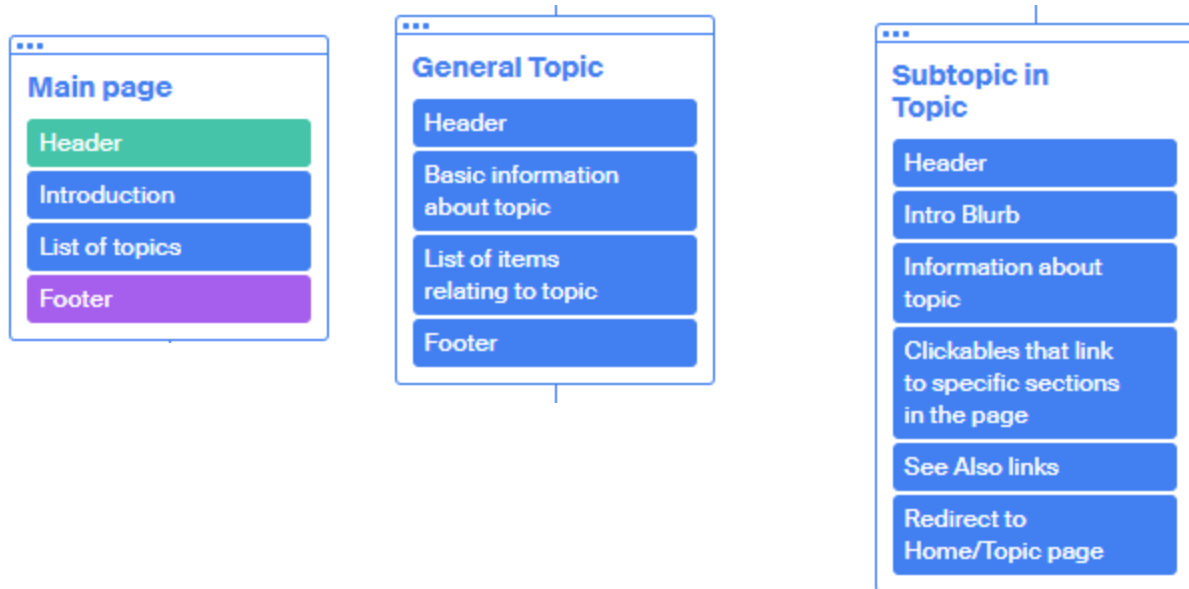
Main page

Header

Introduction

List of topics

Footer

General Topic

Header

Basic information about topic

List of items relating to topic

Footer

Subtopic in Topic

Header

Intro Blurb

Information about topic

Clickables that link to specific sections in the page

See Also links

Redirect to Home/Topic page